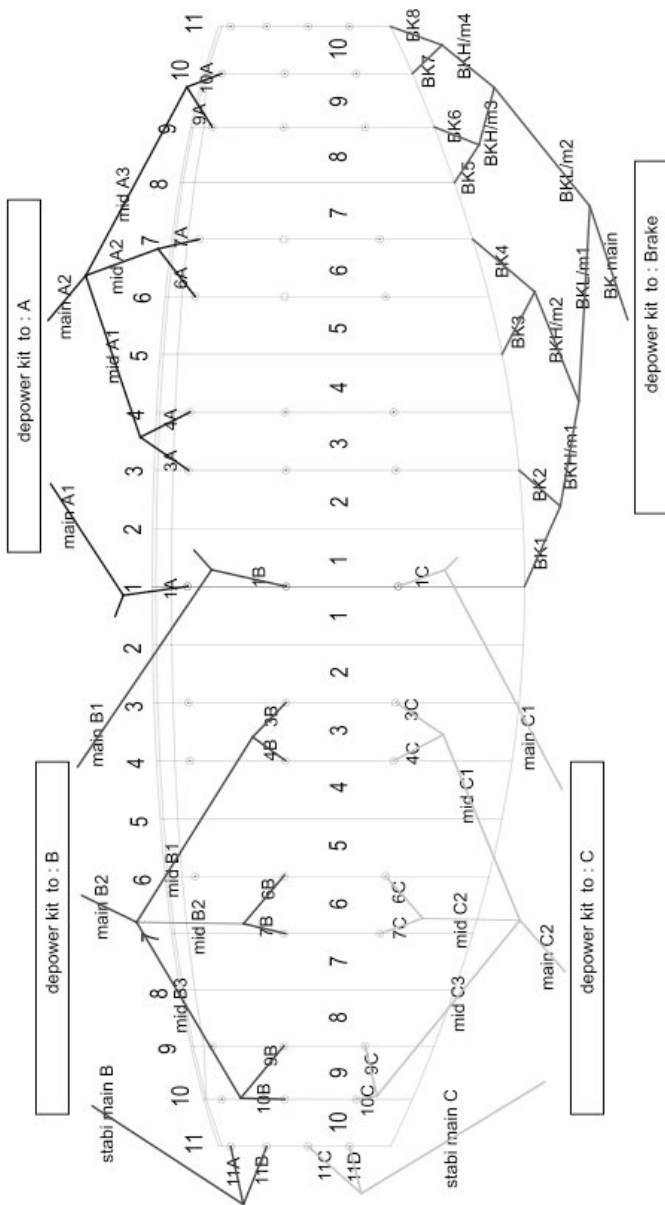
depower kit to : A

depower kit to : Brake

depower kit to : B

depower kit to : C

main A1
main A2
mid A1
mid A2
mid A3
1A
3A
4A
6A
7A
9A
10A
1 2 3 4 5 6 7 8 9 10 11

BK1
BK2
BK3
BK4
BK5
BK6
BK7
BK8
BKH/m1
BKH/m2
BKH/m3
BKH/m4
BKL/m1
BKL/m2
BK main

main B1
main B2
mid B1
mid B2
mid B3
stabi main B
1B
3B
4B
6B
7B
9B
10B
11A
11B
11 10 9 8 7 6 5 4 3 2 1

1C
3C
4C
6C
7C
9C
10C
11C
11D
main C1
main C2
mid C1
mid C2
mid C3
stabi main C